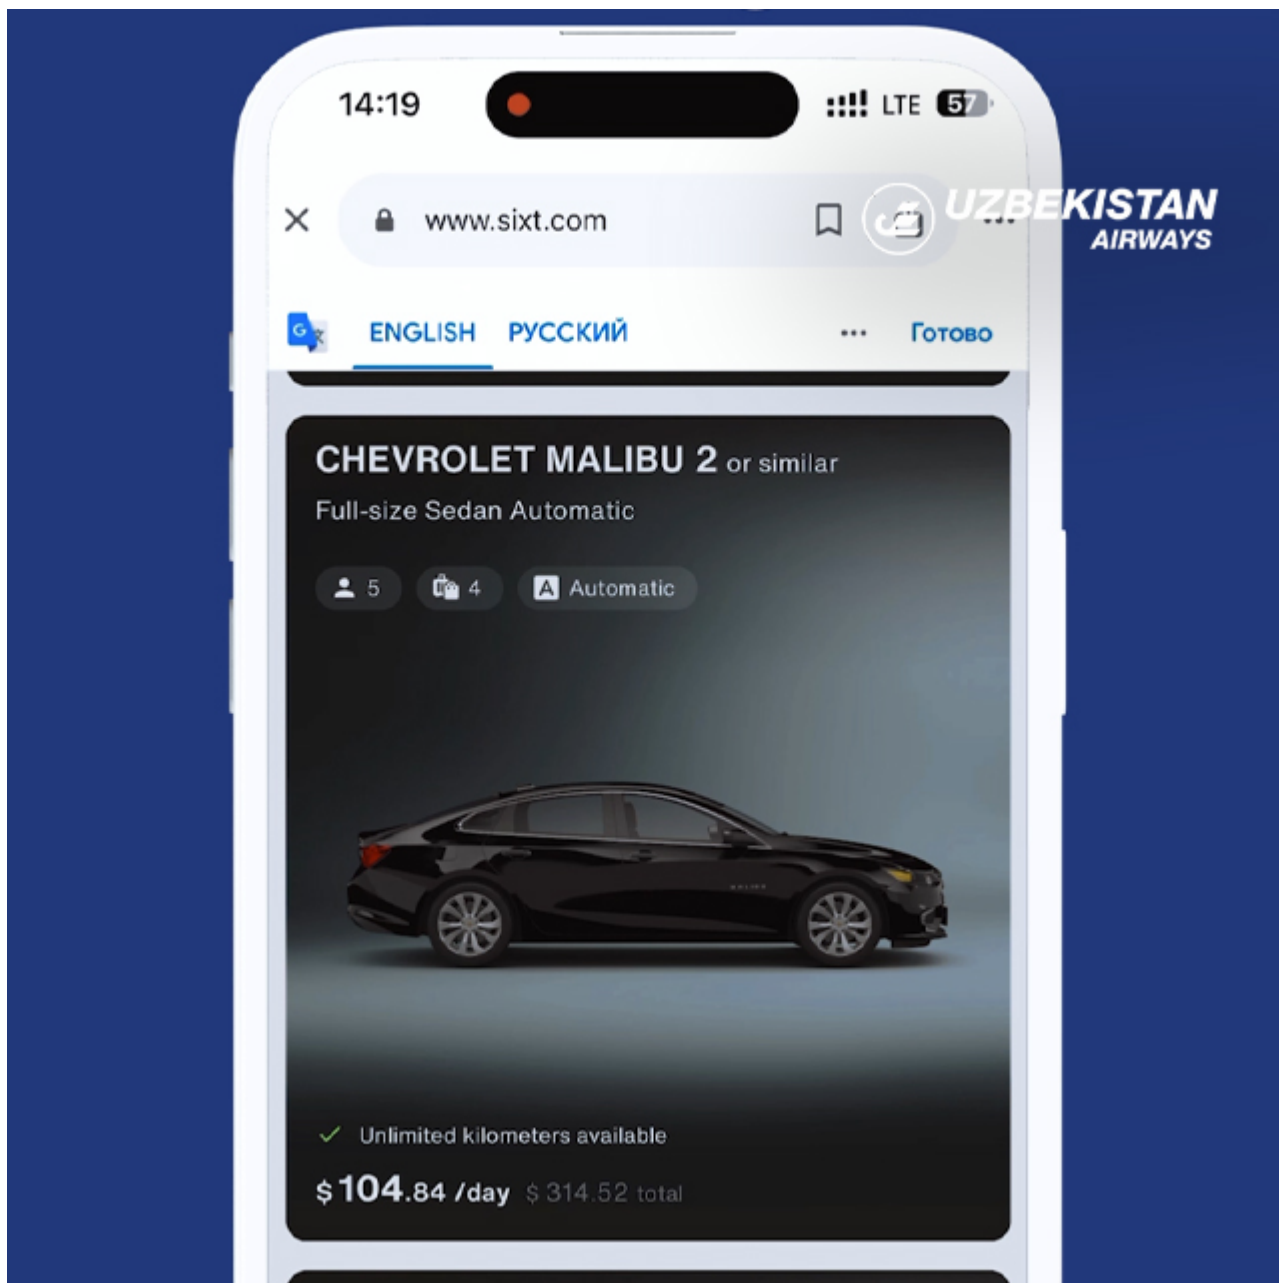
14:19
LTE 57

www.sixt.com

UZBEKISTAN AIRWAYS

ENGLISH РУССКИЙ ••• Готово

CHEVROLET MALIBU 2 or similar
Full-size Sedan Automatic

5 4 Automatic

Unlimited kilometers available
$104.84 /day $ 314.52 total